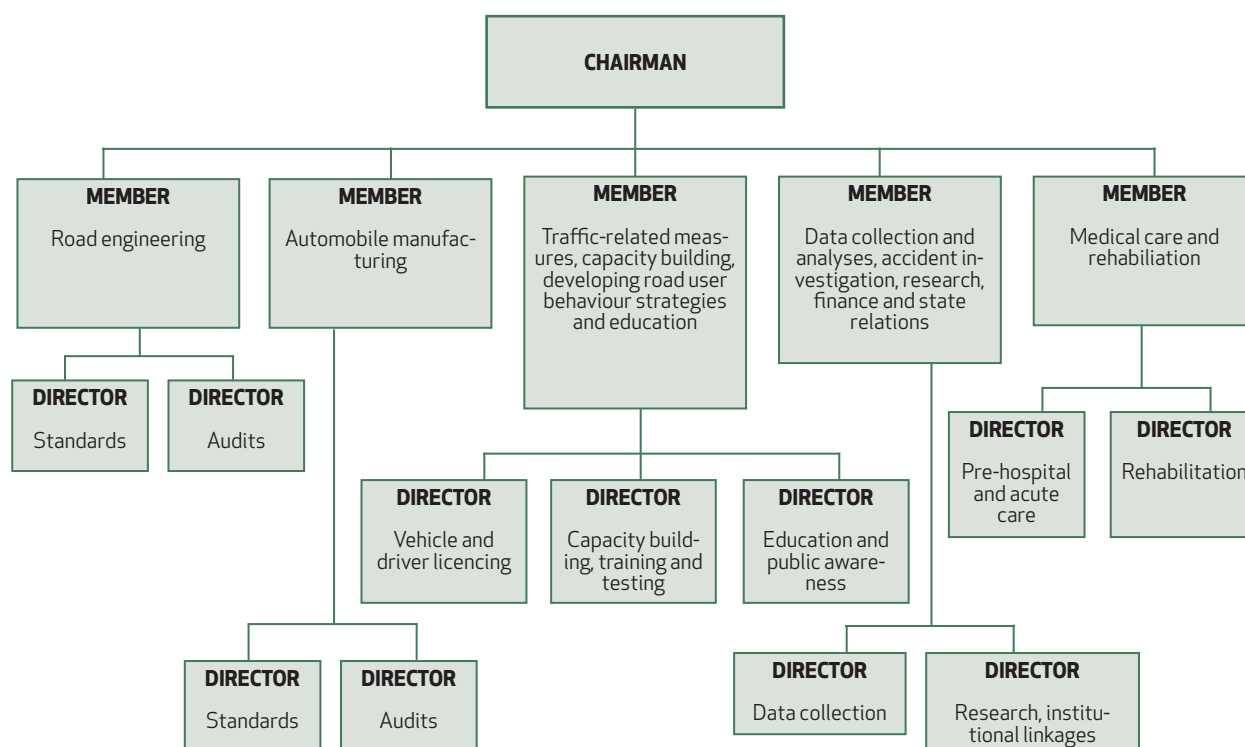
CHAIRMAN

MEMBER
Road engineering

MEMBER
Automobile manufacturing

MEMBER
Traffic-related measures, capacity building, developing road user behaviour strategies and education

MEMBER
Data collection and analyses, accident investigation, research, finance and state relations

MEMBER
Medical care and rehabiliation

DIRECTOR
Standards

DIRECTOR
Audits

DIRECTOR
Vehicle and driver licencing

DIRECTOR
Capacity building, training and testing

DIRECTOR
Education and public awareness

DIRECTOR
Pre-hospital and acute care

DIRECTOR
Rehabilitation

DIRECTOR
Standards

DIRECTOR
Audits

DIRECTOR
Data collection

DIRECTOR
Research, institutional linkages